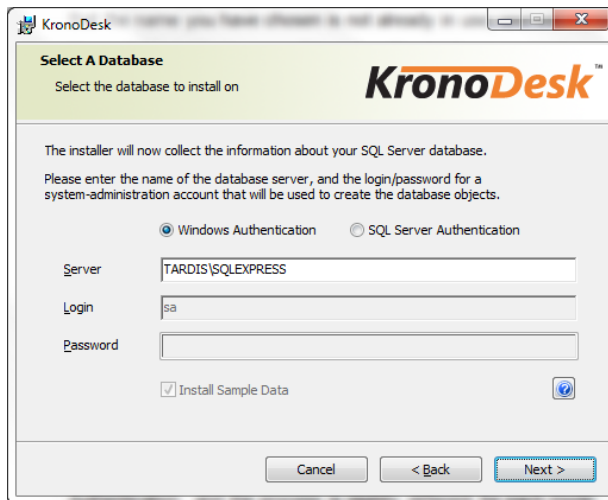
KronoDesk

Select A Database

Select the database to install on

KronoDesk™

The installer will now collect the information about your SQL Server database.

Please enter the name of the database server, and the login/password for a system-administration account that will be used to create the database objects.

Windows Authentication

SQL Server Authentication

Server TARDIS\SQLEXPRESS

Login sa

Password

Install Sample Data

Cancel

< Back

Next >